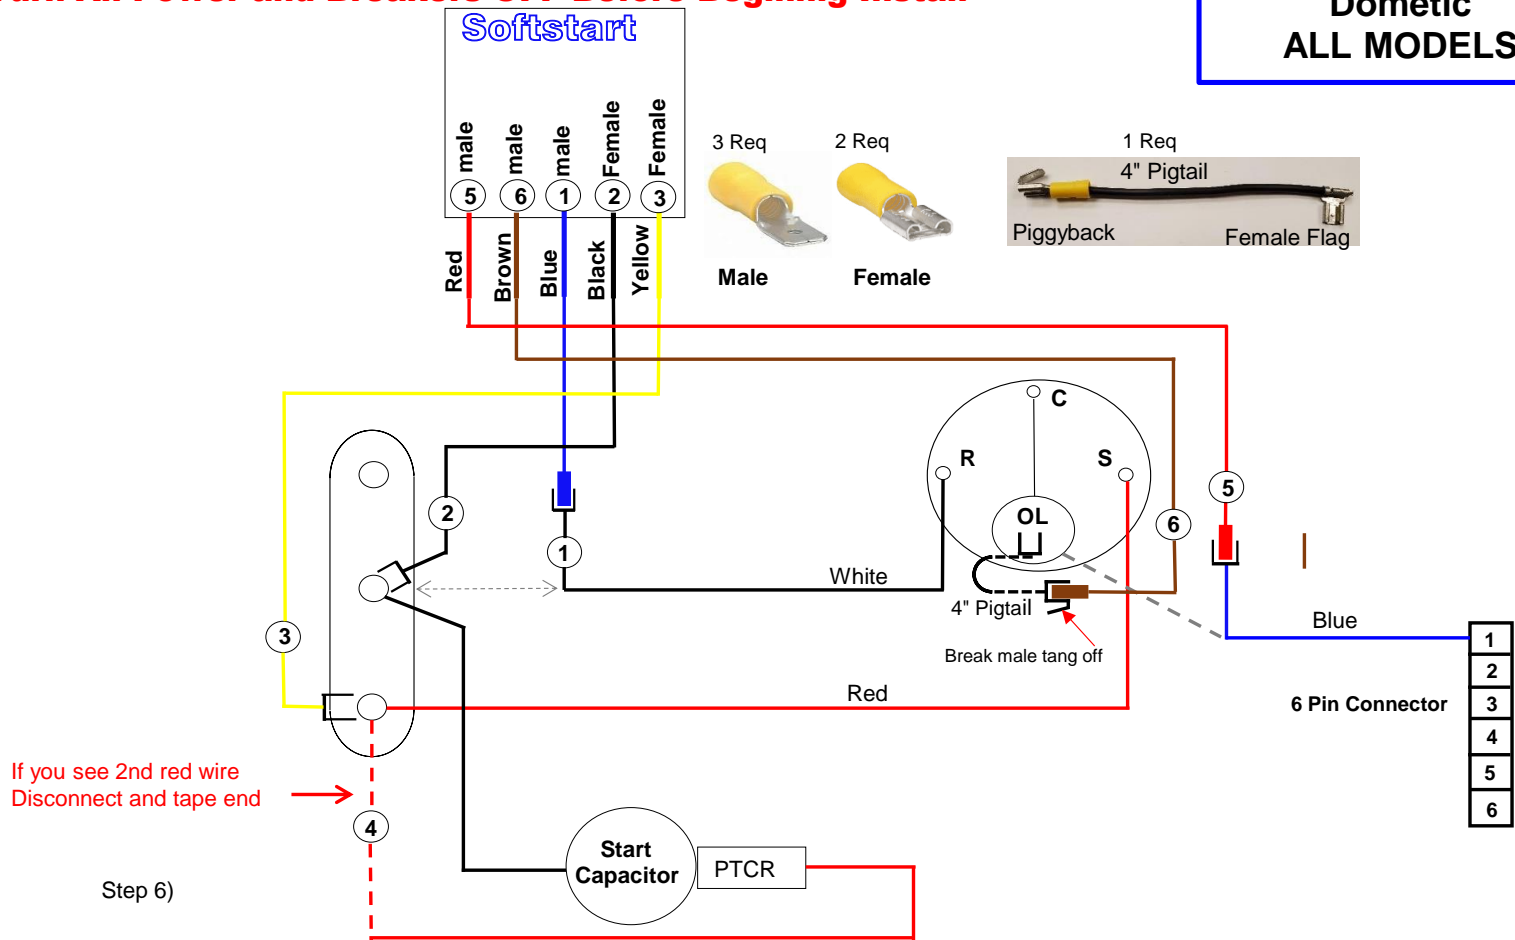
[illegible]

Dometic
ALL MODELS

Softstart

male
male
male
Female
Female

5
6
1
2
3

Red
Brown
Blue
Black
Yellow

3 Req
2 Req
1 Req
4" Pigtail
Piggyback
Female Flag

Male
Female

C
R
S
OL

5
6
2
1
3
4

White
4" Pigtail
Break male tang off
Red
Blue

6 Pin Connector

| 1 |
|---|
| 2 |
| 3 |
| 4 |
| 5 |
| 6 |

If you see 2nd red wire
Disconnect and tape end

Start
Capacitor

PTCR

Step 6)